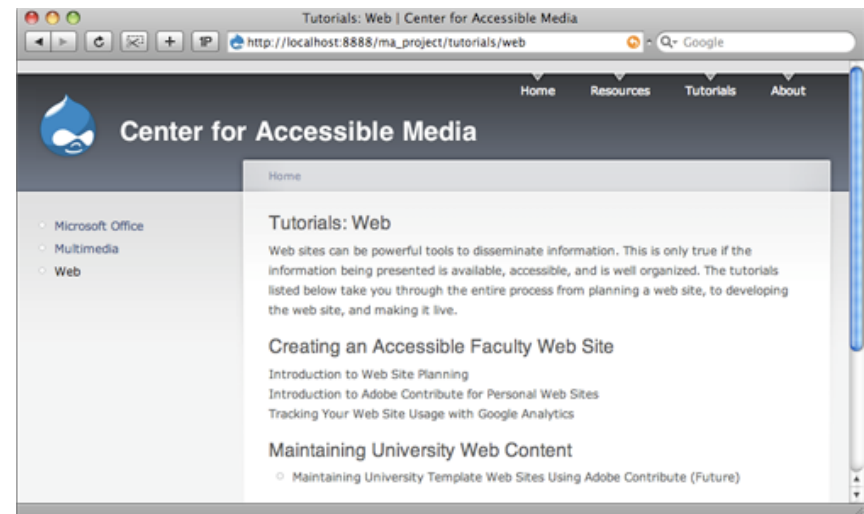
Tutorials: Web | Center for Accessible Media

http://localhost:8888/ma_project/tutorials/web

Google

Home Resources Tutorials About

Center for Accessible Media

Home

Microsoft Office
Multimedia
Web

Tutorials: Web

Web sites can be powerful tools to disseminate information. This is only true if the information being presented is available, accessible, and is well organized. The tutorials listed below take you through the entire process from planning a web site, to developing the web site, and making it live.

Creating an Accessible Faculty Web Site

Introduction to Web Site Planning
Introduction to Adobe Contribute for Personal Web Sites
Tracking Your Web Site Usage with Google Analytics

Maintaining University Web Content

Maintaining University Template Web Sites Using Adobe Contribute (Future)